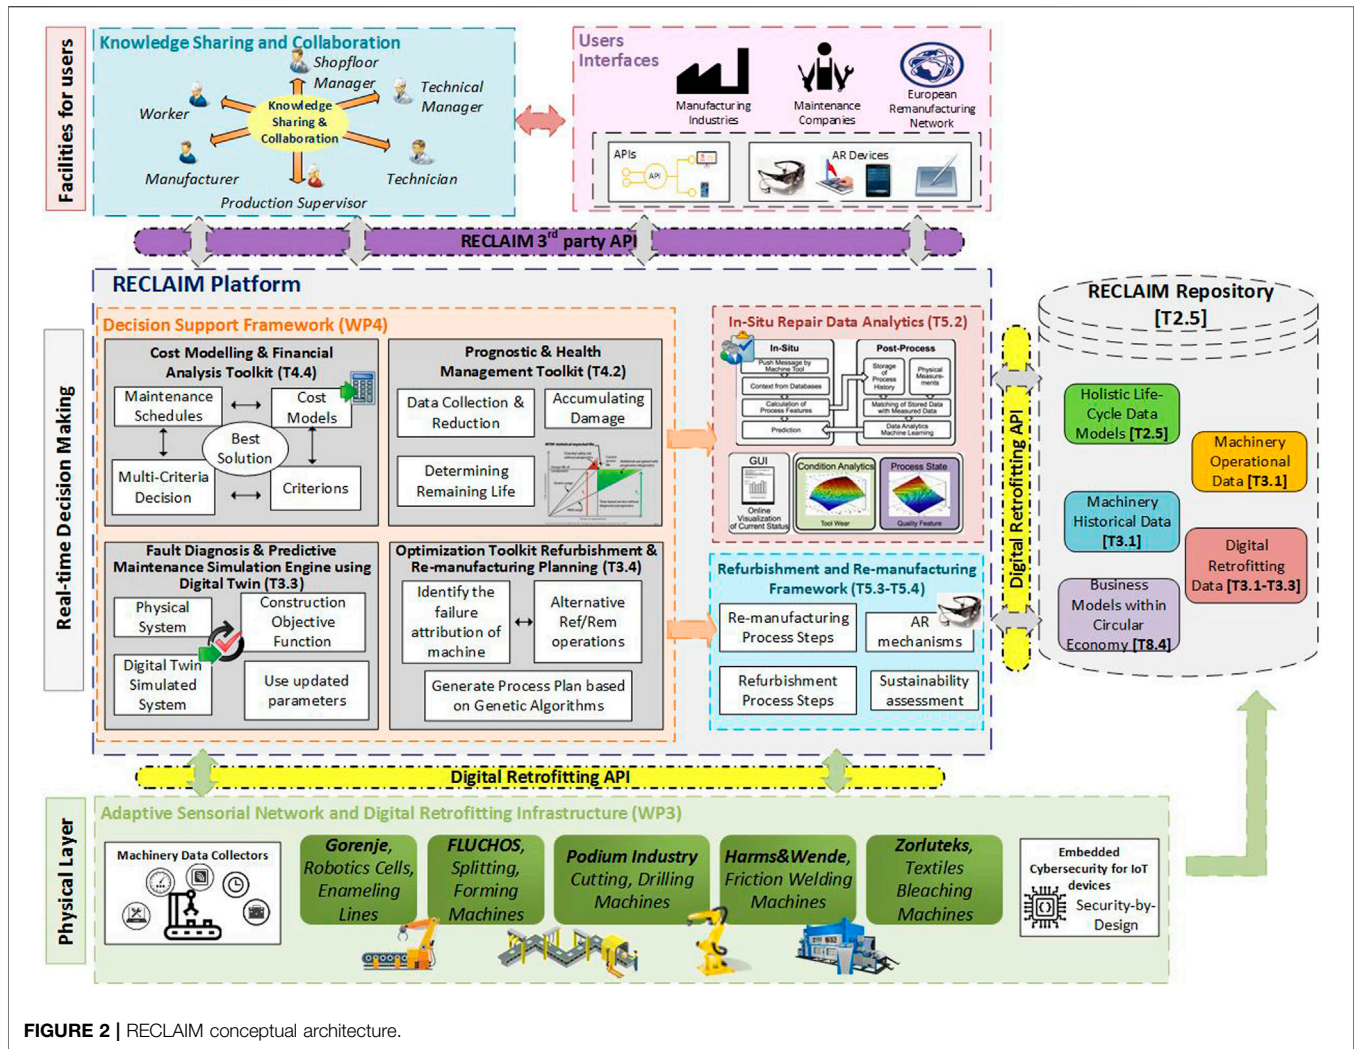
Facilities for users

Knowledge Sharing and Collaboration

Shopfloor Manager

Technical Manager

Worker

Knowledge Sharing & Collaboration

Manufacturer

Technician

Production Supervisor

Users Interfaces

Manufacturing Industries

Maintenance Companies

European Remanufacturing Network

APIs

AR Devices

RECLAIM 3$^{rd}$ party API

RECLAIM Platform

Real-time Decision Making

Decision Support Framework (WP4)

Cost Modelling & Financial Analysis Toolkit (T4.4)

Maintenance Schedules

Cost Models

Best Solution

Multi-Criteria Decision

Criterions

Prognostic & Health Management Toolkit (T4.2)

Data Collection & Reduction

Accumulating Damage

Determining Remaining Life

Fault Diagnosis & Predictive Maintenance Simulation Engine using Digital Twin (T3.3)

Physical System

Construction Objective Function

Digital Twin Simulated System

Use updated parameters

Optimization Toolkit Refurbishment & Re-manufacturing Planning (T3.4)

Identify the failure attribution of machine

Alternative Ref/Rem operations

Generate Process Plan based on Genetic Algorithms

In-Situ Repair Data Analytics (T5.2)

In-Situ

Post-Process

Push Message by Machine Tool

Context from Databases

Calculation of Process Features

Prediction

Storage of Process History

Physical Measurements

Matching of Stored Data with Measured Data

Data Analytics Machine Learning

GUI

Online Visualization of Current Status

Condition Analytics

Tool Wear

Process State

Quality Feature

Refurbishment and Re-manufacturing Framework (T5.3-T5.4)

Re-manufacturing Process Steps

AR mechanisms

Refurbishment Process Steps

Sustainability assessment

Digital Retrofitting API

RECLAIM Repository [T2.5]

Holistic Life-Cycle Data Models [T2.5]

Machinery Operational Data [T3.1]

Machinery Historical Data [T3.1]

Digital Retrofitting Data [T3.1-T3.3]

Business Models within Circular Economy [T8.4]

Digital Retrofitting API

Physical Layer

Adaptive Sensorial Network and Digital Retrofitting Infrastructure (WP3)

Machinery Data Collectors

Gorenje, Robotics Cells, Enameling Lines

FLUCHOS, Splitting, Forming Machines

Podium Industry Cutting, Drilling Machines

Harms&Wende, Friction Welding Machines

Zorluteks, Textiles Bleaching Machines

Embedded Cybersecurity for IoT devices

Security-by-Design

FIGURE 2 | RECLAIM conceptual architecture.